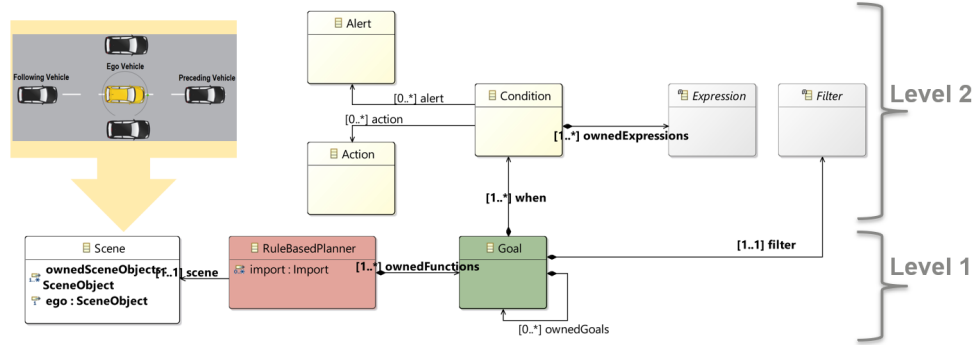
Following Vehicle

Ego Vehicle

Preceding Vehicle

Alert

[0..*] alert

[0..*] action

Condition

Expression

Filter

Level 2

[1..*] ownedExpressions

Action

[1..*] when

Scene

ownedSceneObjects : SceneObject

ego : SceneObject

[1..1] scene

RuleBasedPlanner

import : Import

[1..*] ownedFunctions

Goal

[1..1] filter

Level 1

[0..*] ownedGoals